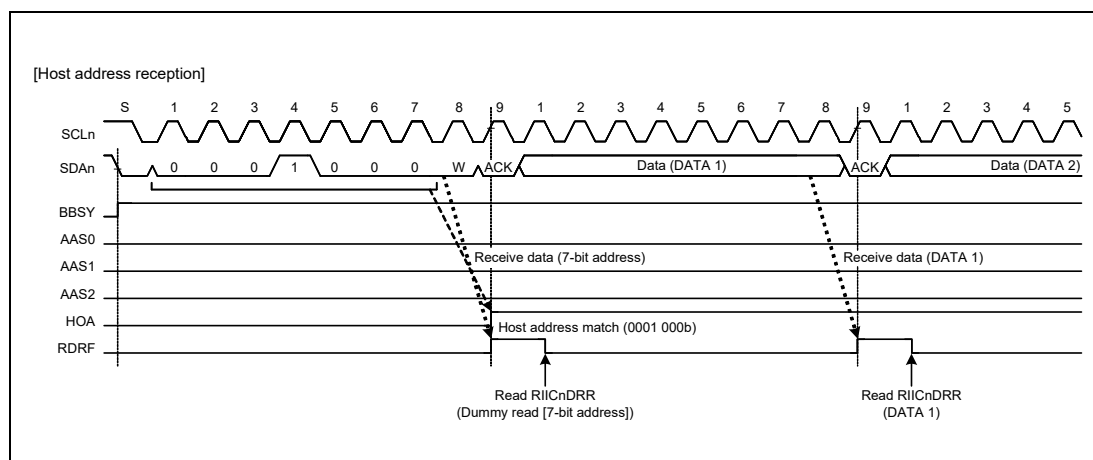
[Host address reception]

S 1 2 3 4 5 6 7 8 9 1 2 3 4 5 6 7 8 9 1 2 3 4 5

SCLn

SDAn 0 0 0 1 0 0 0 W ACK Data (DATA 1) ACK Data (DATA 2)

BBSY

AAS0

AAS1

AAS2

HOA

RDRF

Receive data (7-bit address)

Receive data (DATA 1)

Host address match (0001 000b)

Read RIICnDRR
(Dummy read [7-bit address])

Read RIICnDRR
(DATA 1)